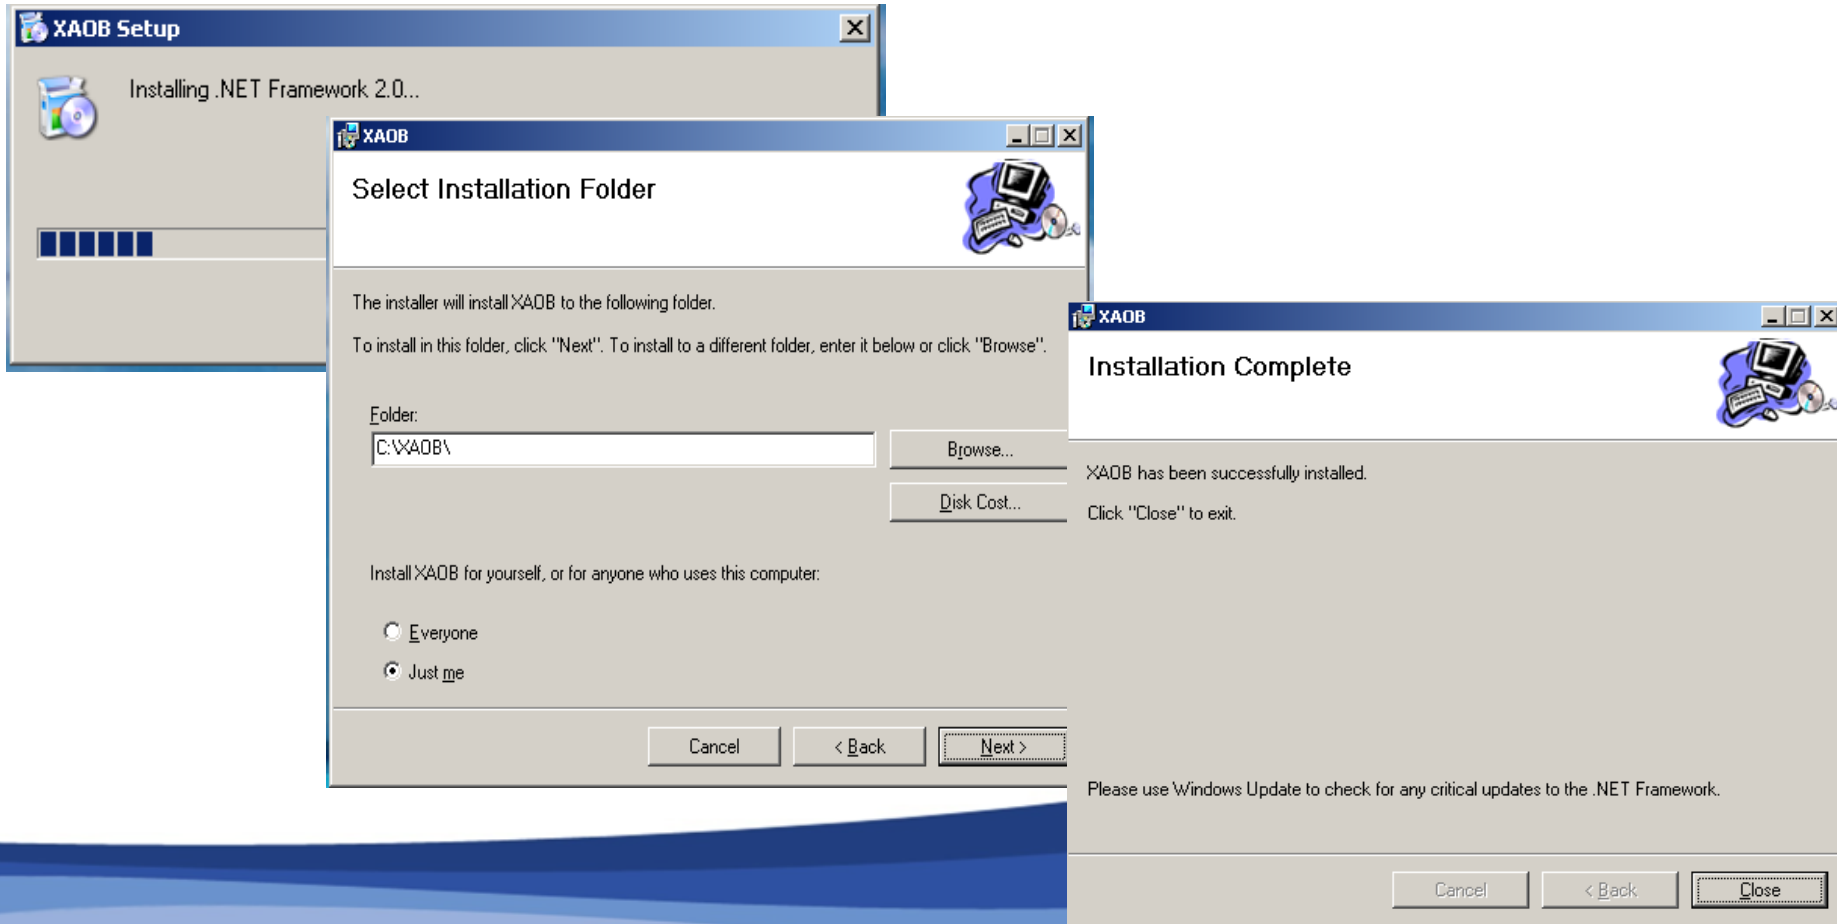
XAOB Setup

Installing .NET Framework 2.0...

XAOB

Select Installation Folder

The installer will install XAOB to the following folder.

To install in this folder, click "Next". To install to a different folder, enter it below or click "Browse".

Folder:

C:\XAOB\

Browse...

Disk Cost...

Install XAOB for yourself, or for anyone who uses this computer:

Everyone

Just me

Cancel

< Back

Next >

XAOB

Installation Complete

XAOB has been successfully installed.

Click "Close" to exit.

Please use Windows Update to check for any critical updates to the .NET Framework.

Cancel

< Back

Close